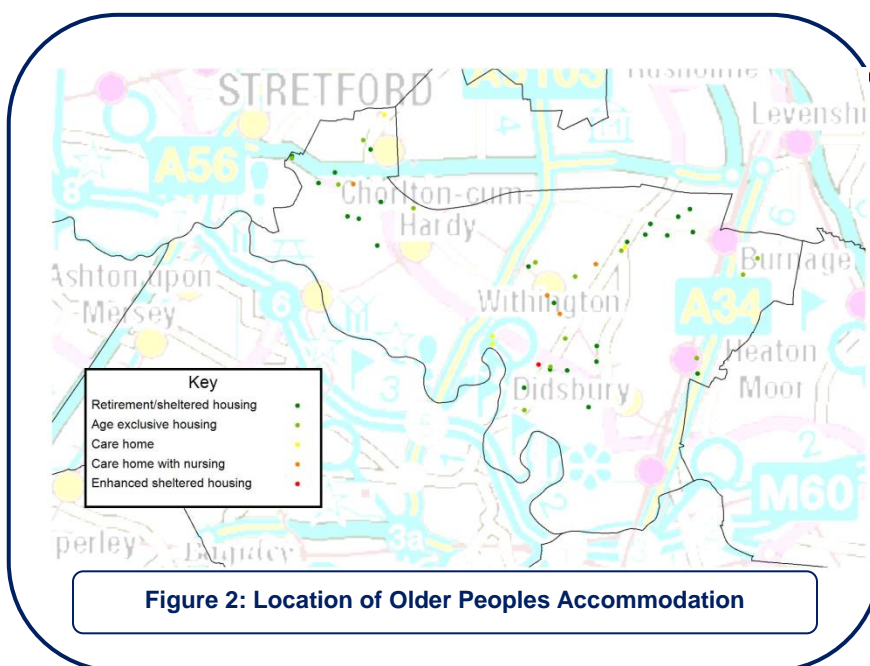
STRETFORD
A5103
Levenshu
A56
8
4
Chorlton-cum-Hardy
Ashton upon Mersey
6
Withington
A34
Burnage
Heaton Moor
3
Didsbury
2
M60
perley
3a
Key
Retirement/sheltered housing
Age exclusive housing
Care home
Care home with nursing
Enhanced sheltered housing
Figure 2: Location of Older Peoples Accommodation